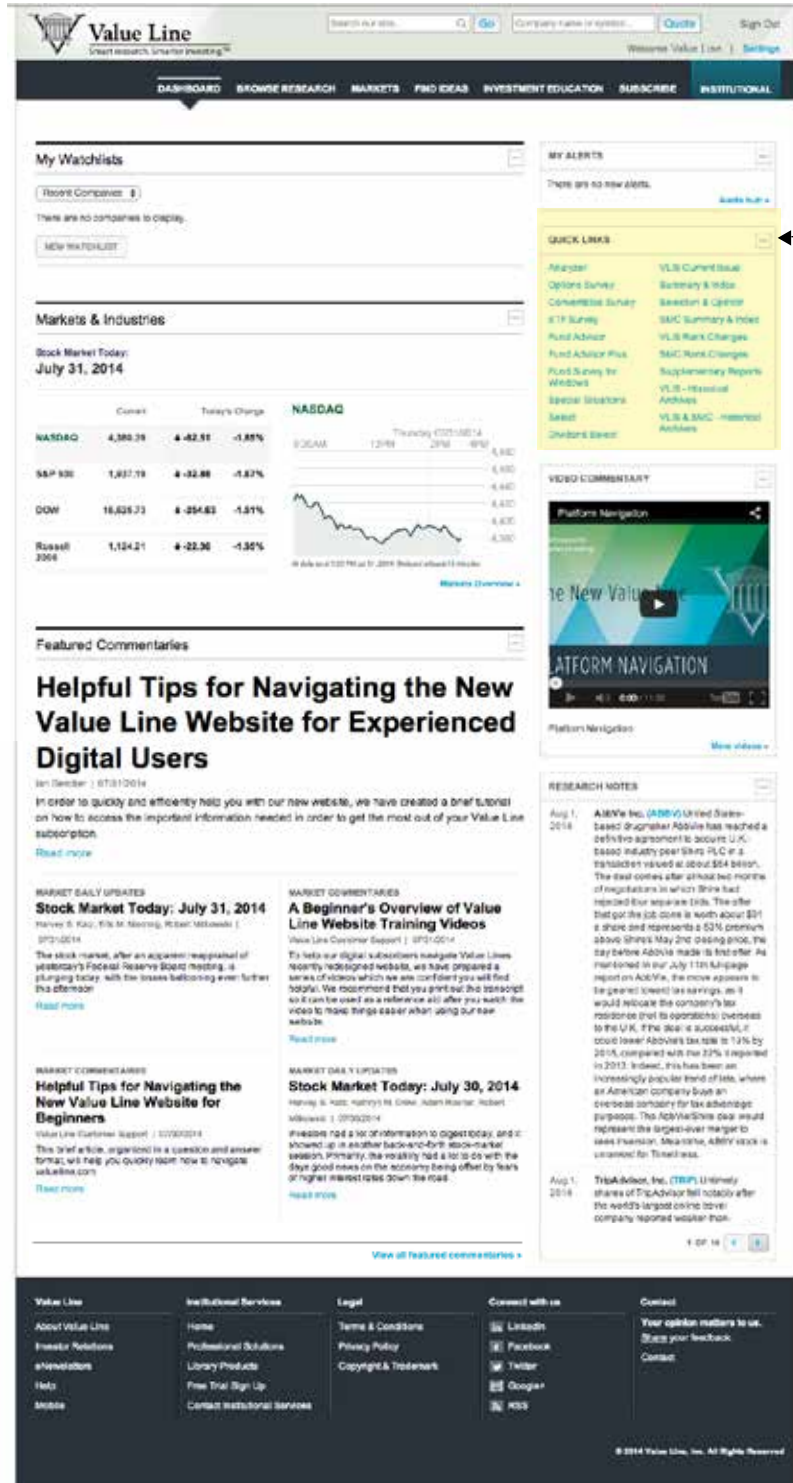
Value Line
Smart research. Smarter investing.™

Search our site... Go | Company name or symbol... Quote | Sign Out
Welcome Value Line | Settings

DASHBOARD BROWSE RESEARCH MARKETS FIND IDEAS INVESTMENT EDUCATION SUBSCRIBE INSTITUTIONAL

My Watchlists

Recent Companies

There are no companies to display.

NEW WATCHLIST

Markets & Industries

Stock Market Today:
July 31, 2014

| | Current | Today's Change | |
|---|---|---|---|
| NASDAQ | 4,369.76 | -82.51 | -1.85% |
| S&P 500 | 1,937.19 | -32.86 | -1.67% |
| DOW | 16,625.73 | -254.63 | -1.51% |
| Russell 2000 | 1,124.21 | -22.36 | -1.95% |

NASDAQ
Thursday 07/31/2014
9:30AM 12PM 2PM 4PM
4,460 4,440 4,420 4,400 4,380
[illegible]

Markets Overview »

Featured Commentaries

Helpful Tips for Navigating the New Value Line Website for Experienced Digital Users

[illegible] | 07/31/2014

In order to quickly and efficiently help you with our new website, we have created a brief tutorial on how to access the important information needed in order to get the most out of your Value Line subscription.

Read more

MARKET DAILY UPDATES
Stock Market Today: July 31, 2014
Harvey S. Katz, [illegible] | 07/31/2014
The stock market, after an apparent reappraisal of yesterday's Federal Reserve Board meeting, is plunging today, with the losses ballooning even further this afternoon.
Read more

MARKET COMMENTARIES
A Beginner's Overview of Value Line Website Training Videos
Value Line Customer Support | 07/31/2014
To help our digital subscribers navigate Value Line's recently redesigned website, we have prepared a series of videos which we are confident you will find helpful. We recommend that you print out the transcript so it can be used as a reference aid after you watch the video to make things easier when using our new website.
Read more

MARKET COMMENTARIES
Helpful Tips for Navigating the New Value Line Website for Beginners
Value Line Customer Support | 07/30/2014
This brief article, organized in a question and answer format, will help you quickly learn how to navigate valueline.com
Read more

MARKET DAILY UPDATES
Stock Market Today: July 30, 2014
Harvey S. Katz, Kathryn M. Drew, Adam Rosner, Robert Mitkowski | 07/30/2014
Investors had a lot of information to digest today, and it showed up in another back-and-forth stock-market session. Primarily, the volatility had a lot to do with the day's good news on the economy being offset by fears of higher interest rates down the road.
Read more

View all featured commentaries »

MY ALERTS
There are no new alerts.
Alerts hub »

QUICK LINKS
Analyzer
Options Survey
Convertibles Survey
ETF Survey
Fund Advisor
Fund Advisor Plus
Fund Survey for Windows
Special Situations
Select
Dividend Select
VLIS Current Issue
Summary & Index
Selection & Opinion
SMC Summary & Index
VLIS Rank Changes
SMC Rank Changes
Supplementary Reports
VLIS - Historical Archives
VLIS & SMC - Historical Archives

VIDEO COMMENTARY
Platform Navigation
The New Value Line
PLATFORM NAVIGATION
0:00 / 11:00
Platform Navigation
More videos »

RESEARCH NOTES
Aug 1, 2014 AbbVie Inc. (ABBV) United States-based drugmaker AbbVie has reached a definitive agreement to acquire U.K.-based industry peer Shire PLC in a transaction valued at about $54 billion. The deal comes after almost two months of negotiations in which Shire had rejected four separate bids. The offer that got the job done is worth about $91 a share and represents a 53% premium above Shire's May 2nd closing price, the day before AbbVie made its first offer. As mentioned in our July 11th full-page report on AbbVie, the move appears to be geared toward tax savings, as it would relocate the company's tax residence (not its operations) overseas to the U.K. If the deal is successful, it could lower AbbVie's tax rate to 13% by 2016, compared with the 22% it reported in 2013. Indeed, this has been an increasingly popular trend of late, where an American company buys an overseas company for tax advantage purposes. The AbbVie/Shire deal would represent the largest-ever merger to seek inversion. Meantime, ABBV stock is untimely for Timeliness.

Aug 1, 2014 TripAdvisor, Inc. (TRIP) Untimely shares of TripAdvisor fell notably after the world's largest online travel company reported weaker-than-

1 OF 16

Value Line
About Value Line
Investor Relations
eNewsletters
Help
Mobile

Institutional Services
Home
Professional Solutions
Library Products
Free Trial Sign Up
Contact Institutional Services

Legal
Terms & Conditions
Privacy Policy
Copyright & Trademark

Connect with us
LinkedIn
Facebook
Twitter
Google+
RSS

Contact
Your opinion matters to us.
Share your feedback
Contact

© 2014 Value Line, Inc. All Rights Reserved